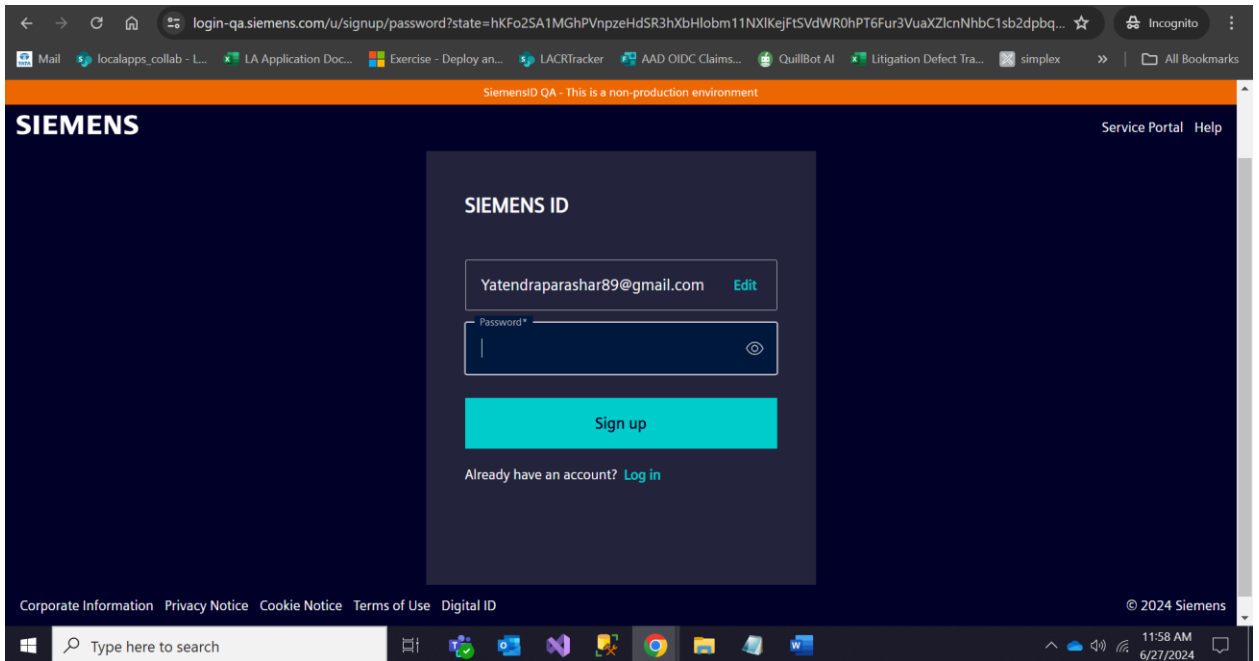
login-qa.siemens.com/u/signup/password?state=hKFo2SA1MGhPVnpzeHdSR3hXbHlobm11NXlKejFtSVdWR0hPT6Fur3VuaXZlcnNhbC1sb2dpbq...

Incognito

Mail localapps_collab - L... LA Application Doc... Exercise - Deploy an... LACRTracker AAD OIDC Claims... QuillBot AI Litigation Defect Tra... simplex » All Bookmarks

SiemensID QA - This is a non-production environment

SIEMENS

Service Portal Help

SIEMENS ID

Yatendraparashar89@gmail.com Edit

Password*

Sign up

Already have an account? Log in

Corporate Information Privacy Notice Cookie Notice Terms of Use Digital ID

© 2024 Siemens

Type here to search

11:58 AM
6/27/2024